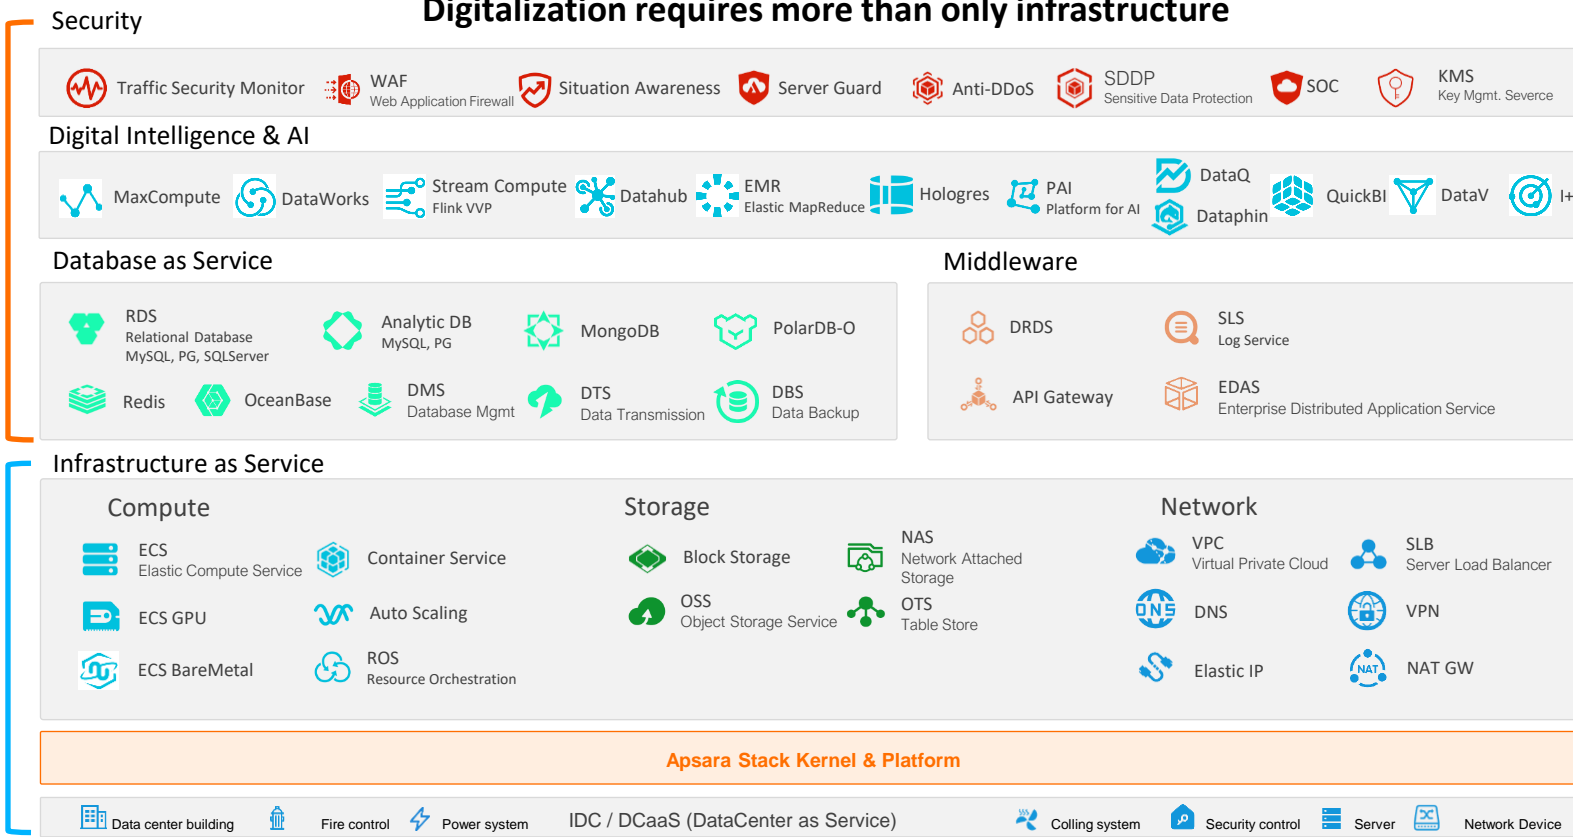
Security

Digitalization requires more than only infrastructure

Traffic Security Monitor
WAF
Web Application Firewall
Situation Awareness
Server Guard
Anti-DDoS
SDDP
Sensitive Data Protection
SOC
KMS
Key Mgmt. Severce

Digital Intelligence & AI

MaxCompute
DataWorks
Stream Compute
Flink VVP
Datahub
EMR
Elastic MapReduce
Hologres
PAI
Platform for AI
DataQ
Dataphin
QuickBI
DataV
I+

Database as Service

RDS
Relational Database
MySQL, PG, SQLServer
Analytic DB
MySQL, PG
MongoDB
PolarDB-O
Redis
OceanBase
DMS
Database Mgmt
DTS
Data Transmission
DBS
Data Backup

Middleware

DRDS
SLS
Log Service
API Gateway
EDAS
Enterprise Distributed Application Service

Infrastructure as Service

Compute
ECS
Elastic Compute Service
Container Service
ECS GPU
Auto Scaling
ECS BareMetal
ROS
Resource Orchestration

Storage
Block Storage
NAS
Network Attached Storage
OSS
Object Storage Service
OTS
Table Store

Network
VPC
Virtual Private Cloud
SLB
Server Load Balancer
DNS
VPN
Elastic IP
NAT GW

Apsara Stack Kernel & Platform

Data center building
Fire control
Power system
IDC / DCaaS (DataCenter as Service)
Colling system
Security control
Server
Network Device